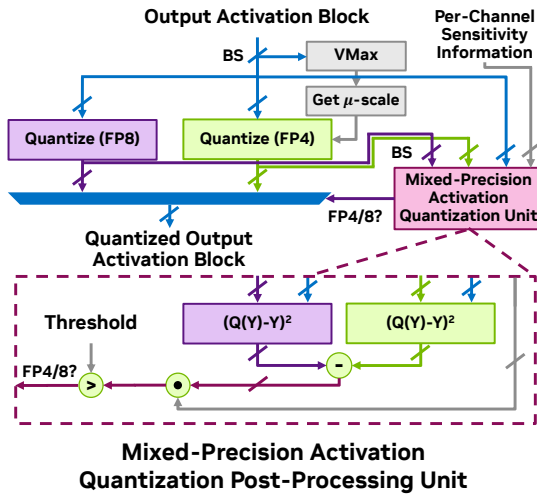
Output Activation Block

Per-Channel Sensitivity Information

BS

VMax

Get $\mu$-scale

Quantize (FP8)

Quantize (FP4)

BS

Mixed-Precision Activation Quantization Unit

FP4/8?

Quantized Output Activation Block

Threshold

$(Q(Y)-Y)^2$

$(Q(Y)-Y)^2$

FP4/8?

>

-

Mixed-Precision Activation Quantization Post-Processing Unit